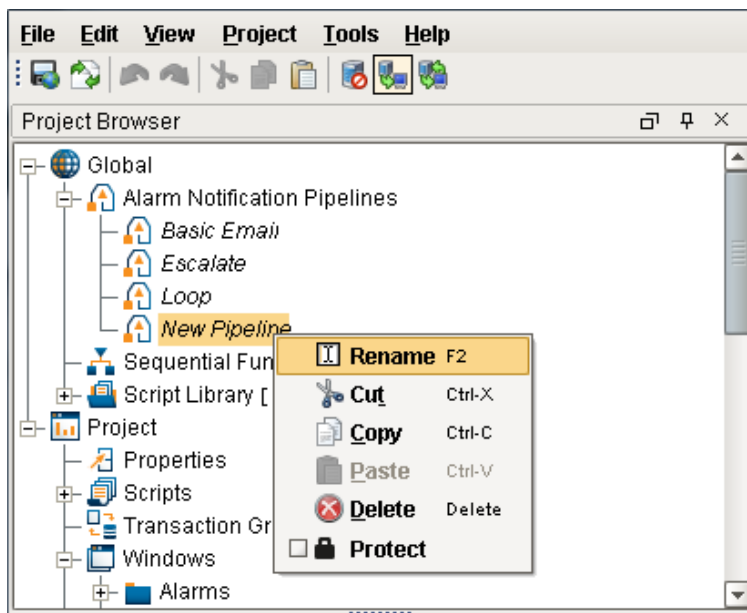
File Edit View Project Tools Help

Project Browser

Global
Alarm Notification Pipelines
Basic Email
Escalate
Loop
New Pipeline
Sequential Fun
Script Library [
Project
Properties
Scripts
Transaction Gr
Windows
Alarms

Rename F2
Cut Ctrl-X
Copy Ctrl-C
Paste Ctrl-V
Delete Delete
Protect